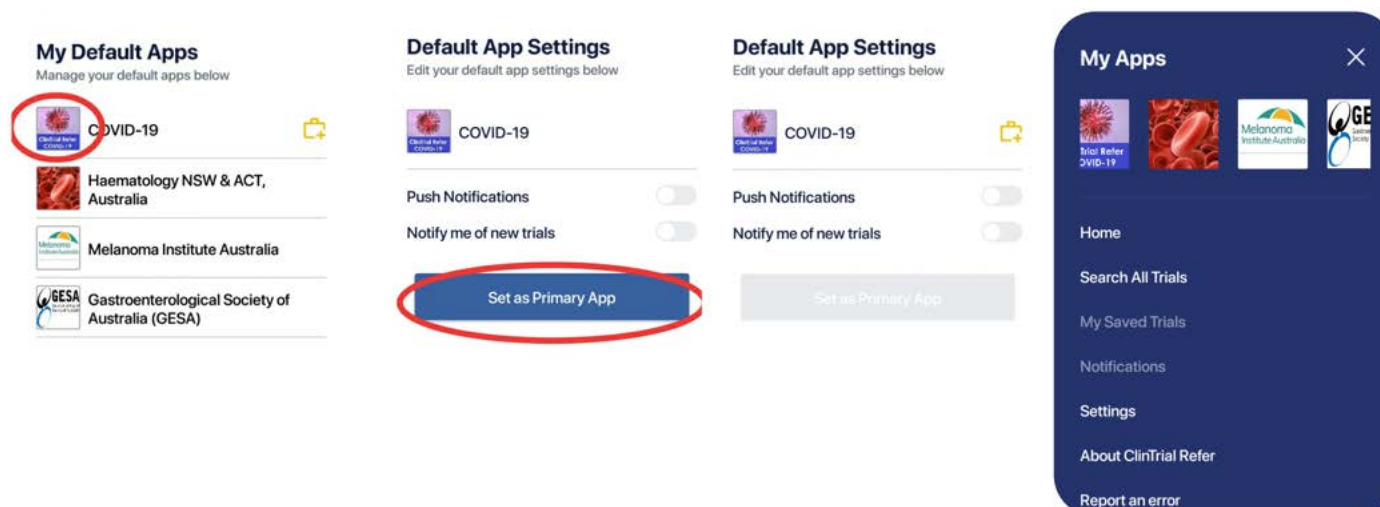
My Default Apps
Manage your default apps below

Clinical Refer COVID-19
COVID-19

Haematology NSW & ACT, Australia

Melanoma Institute Australia
Melanoma Institute Australia

GESA
Gastroenterological Society of Australia (GESA)

Default App Settings
Edit your default app settings below

Clinical Refer COVID-19
COVID-19

Push Notifications

Notify me of new trials

Set as Primary App

Default App Settings
Edit your default app settings below

Clinical Refer COVID-19
COVID-19

Push Notifications

Notify me of new trials

Set as Primary App

My Apps

rial Refer OVID-19

Melanoma Institute Australia

GE

Home

Search All Trials

My Saved Trials

Notifications

Settings

About ClinTrial Refer

Report an error